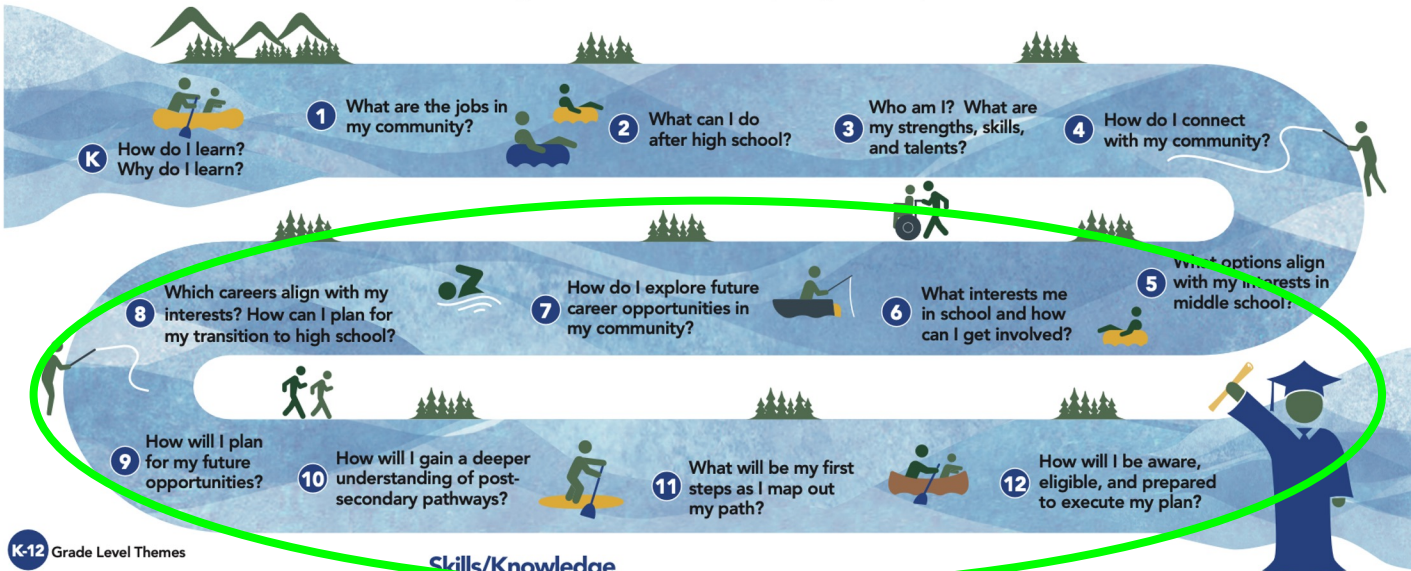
K How do I learn? Why do I learn?

1 What are the jobs in my community?

2 What can I do after high school?

3 Who am I? What are my strengths, skills, and talents?

4 How do I connect with my community?

5 What options align with my interests in middle school?

6 What interests me in school and how can I get involved?

7 How do I explore future career opportunities in my community?

8 Which careers align with my interests? How can I plan for my transition to high school?

9 How will I plan for my future opportunities?

10 How will I gain a deeper understanding of post-secondary pathways?

11 What will be my first steps as I map out my path?

12 How will I be aware, eligible, and prepared to execute my plan?

K-12 Grade Level Themes

Skills/Knowledge